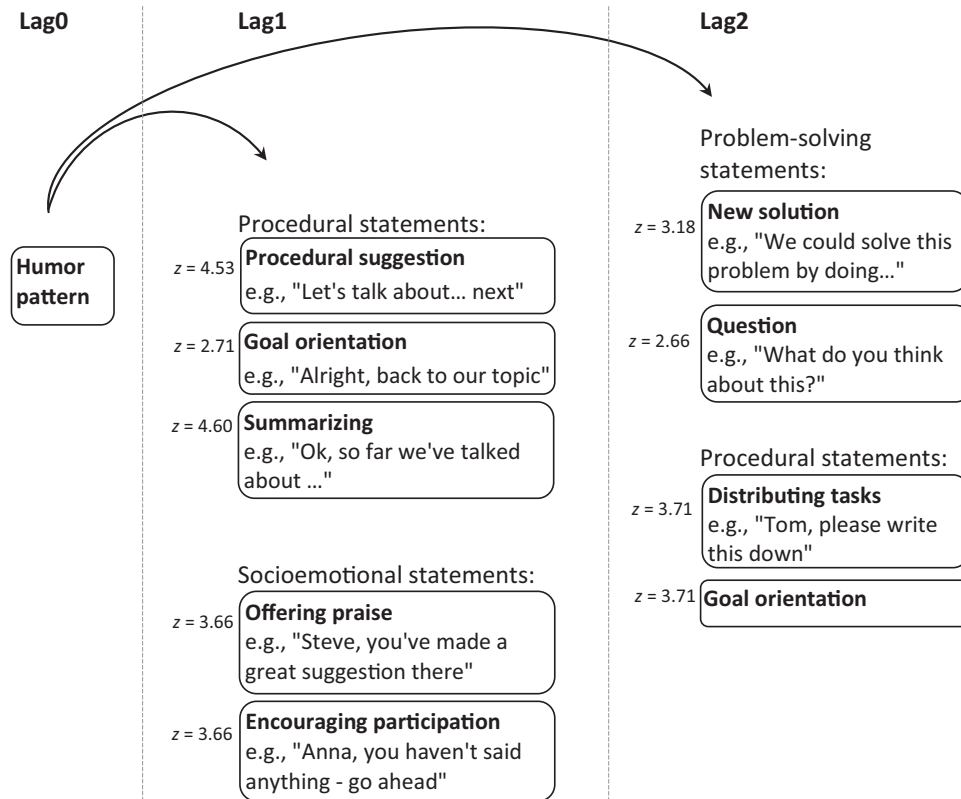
Lag0

Humor pattern

Lag1

Procedural statements:

$z = 4.53$ **Procedural suggestion**
e.g., "Let's talk about… next"

$z = 2.71$ **Goal orientation**
e.g., "Alright, back to our topic"

$z = 4.60$ **Summarizing**
e.g., "Ok, so far we've talked about …"

Socioemotional statements:

$z = 3.66$ **Offering praise**
e.g., "Steve, you've made a great suggestion there"

$z = 3.66$ **Encouraging participation**
e.g., "Anna, you haven't said anything - go ahead"

Lag2

Problem-solving statements:

$z = 3.18$ **New solution**
e.g., "We could solve this problem by doing…"

$z = 2.66$ **Question**
e.g., "What do you think about this?"

Procedural statements:

$z = 3.71$ **Distributing tasks**
e.g., "Tom, please write this down"

$z = 3.71$ **Goal orientation**